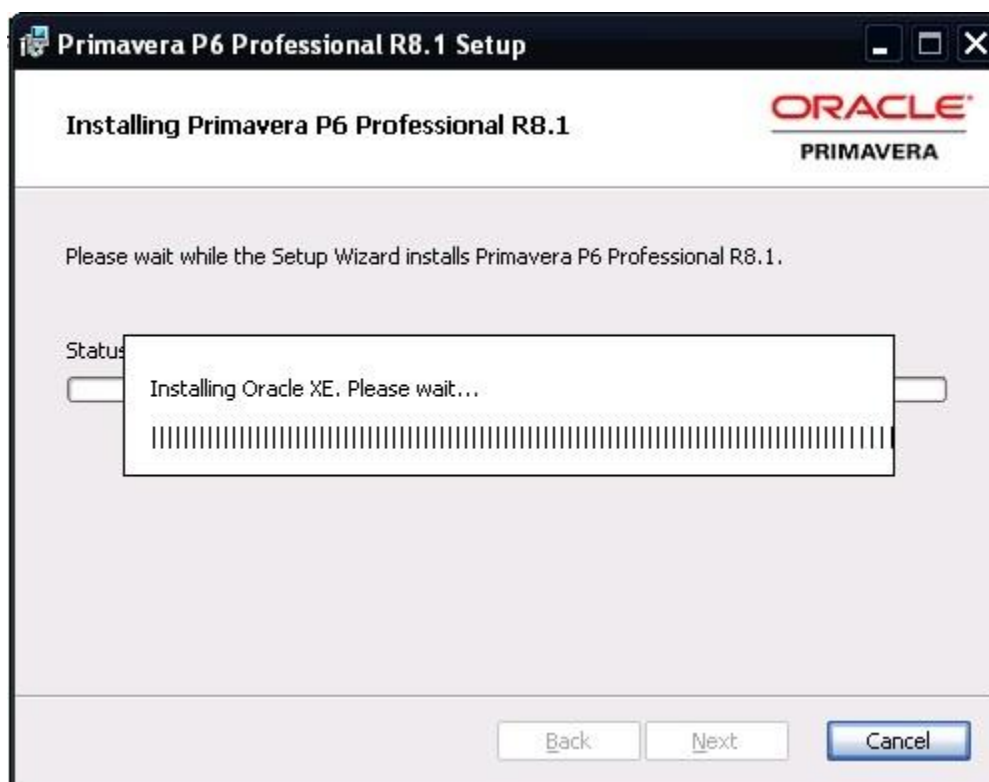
Primavera P6 Professional R8.1 Setup

Installing Primavera P6 Professional R8.1

ORACLE
PRIMAVERA

Please wait while the Setup Wizard installs Primavera P6 Professional R8.1.

Statu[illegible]

Installing Oracle XE. Please wait...

Back Next Cancel